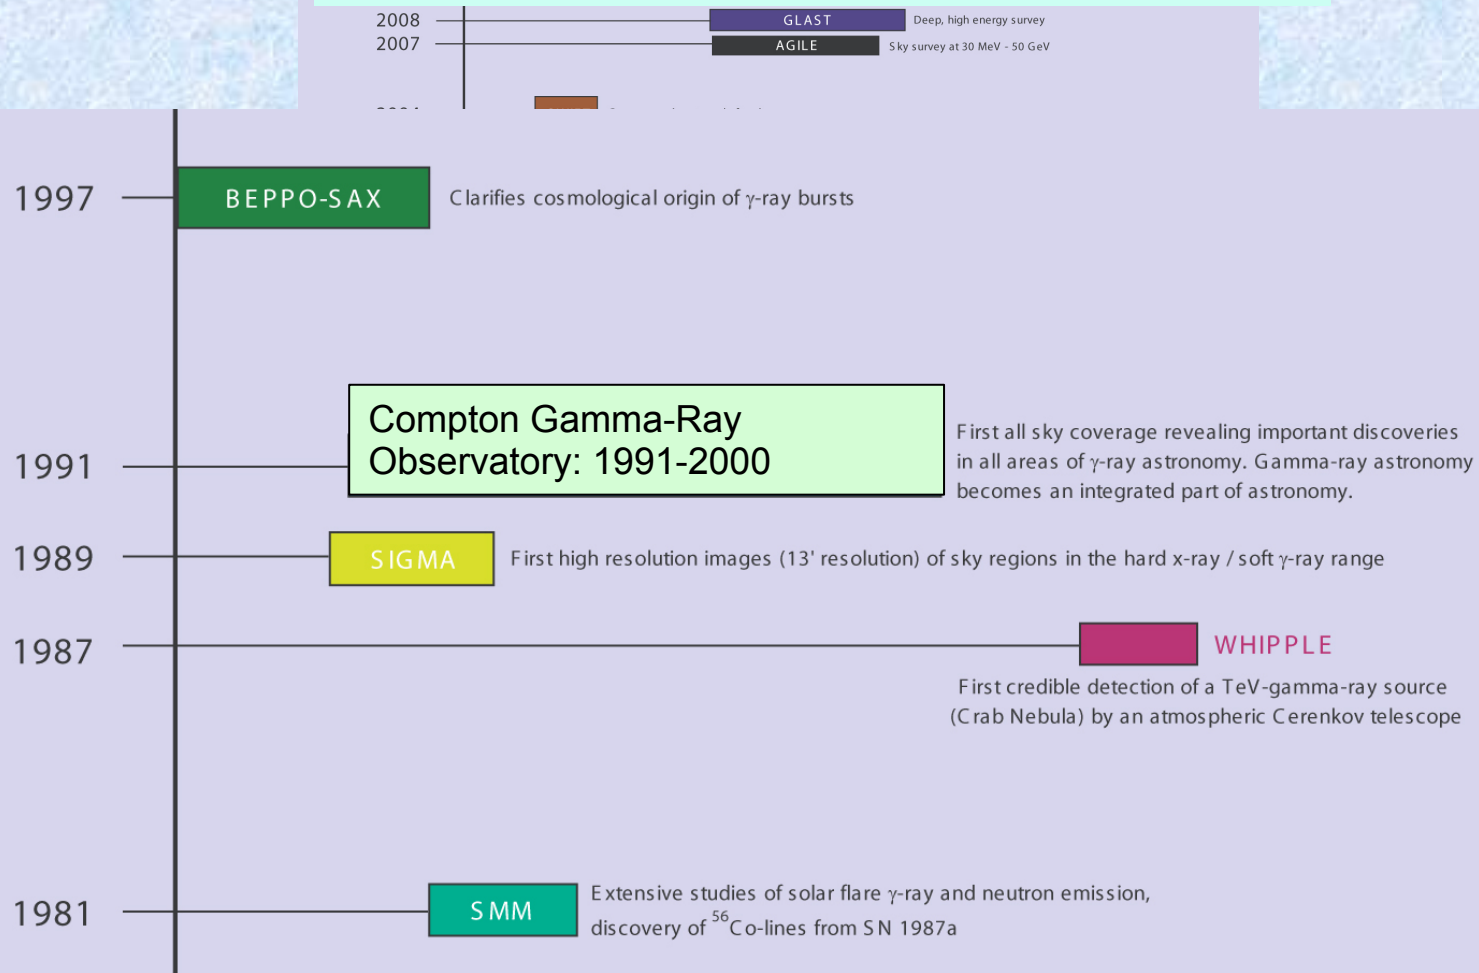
2008 GLAST Deep, high energy survey
2007 AGILE Sky survey at 30 MeV - 50 GeV

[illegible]

1997 BEPPO-SAX Clarifies cosmological origin of $\gamma$-ray bursts

1991 Compton Gamma-Ray Observatory: 1991-2000

First all sky coverage revealing important discoveries in all areas of $\gamma$-ray astronomy. Gamma-ray astronomy becomes an integrated part of astronomy.

1989 SIGMA First high resolution images (13' resolution) of sky regions in the hard x-ray / soft $\gamma$-ray range

1987 WHIPPLE
First credible detection of a TeV-gamma-ray source (Crab Nebula) by an atmospheric Cerenkov telescope

1981 SMM Extensive studies of solar flare $\gamma$-ray and neutron emission, discovery of $^{56}$Co-lines from SN 1987a